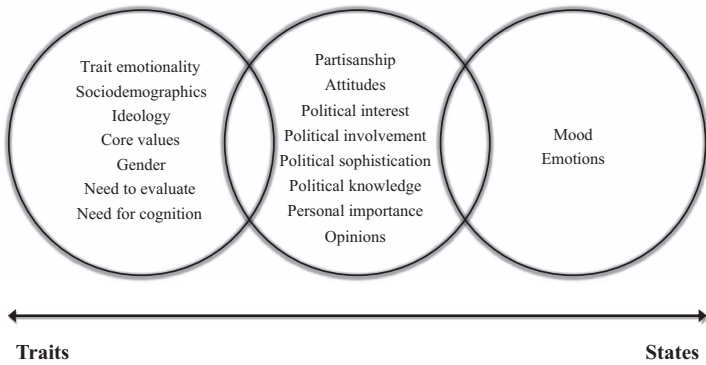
Trait emotionality
Sociodemographics
Ideology
Core values
Gender
Need to evaluate
Need for cognition

Partisanship
Attitudes
Political interest
Political involvement
Political sophistication
Political knowledge
Personal importance
Opinions

Mood
Emotions

Traits

States